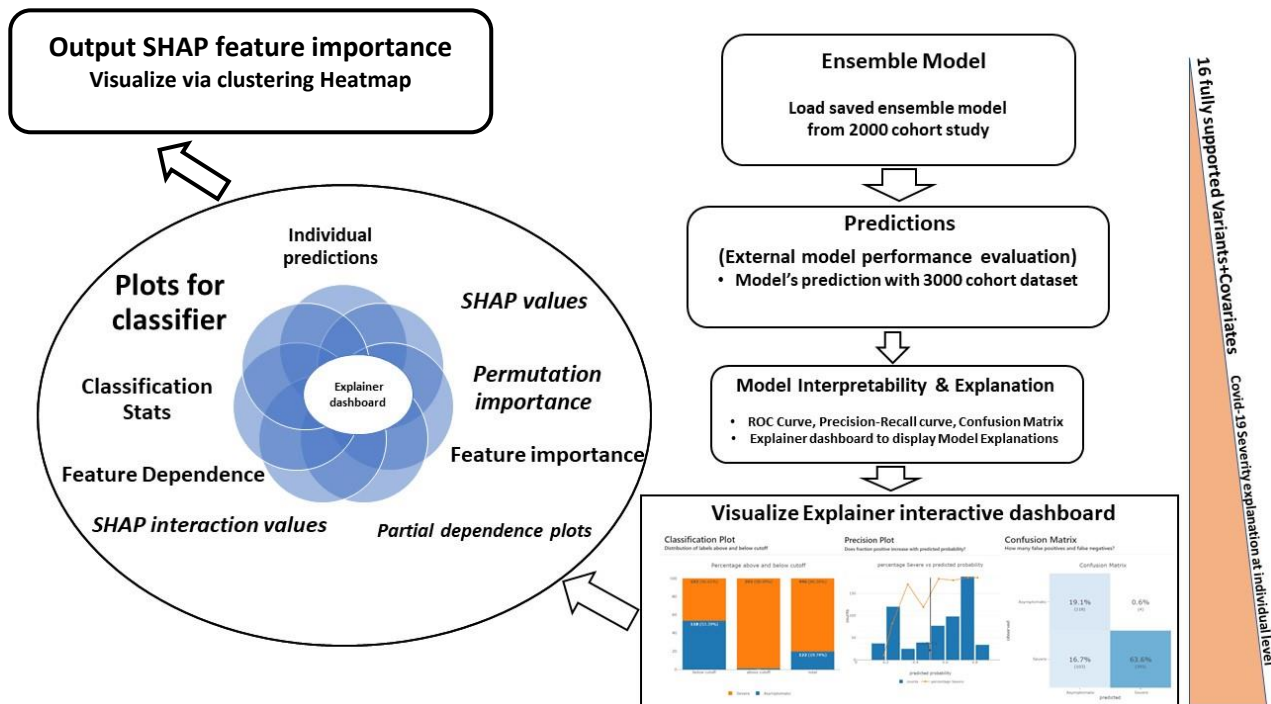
Output SHAP feature importance
Visualize via clustering Heatmap

Plots for classifier

Individual predictions

SHAP values

Permutation importance

Feature importance

Partial dependence plots

SHAP interaction values

Feature Dependence

Classification Stats

Explainer dashboard

Ensemble Model

Load saved ensemble model from 2000 cohort study

Predictions

(External model performance evaluation)
• Model's prediction with 3000 cohort dataset

Model Interpretability & Explanation

• ROC Curve, Precision-Recall curve, Confusion Matrix
• Explainer dashboard to display Model Explanations

Visualize Explainer interactive dashboard

Classification Plot
Distribution of labels above and below cutoff

Percentage above and below cutoff

Precision Plot
Does fraction positive increase with predicted probability?

percentage Severe vs predicted probability

predicted probability

Confusion Matrix
How many false positives and false negatives?

Confusion Matrix

19.1%
0.6%
16.7%
63.6%

Asymptomatic
Severe
predicted

16 fully supported Variants+Covariates

Covid-19 Severity explanation at individual level